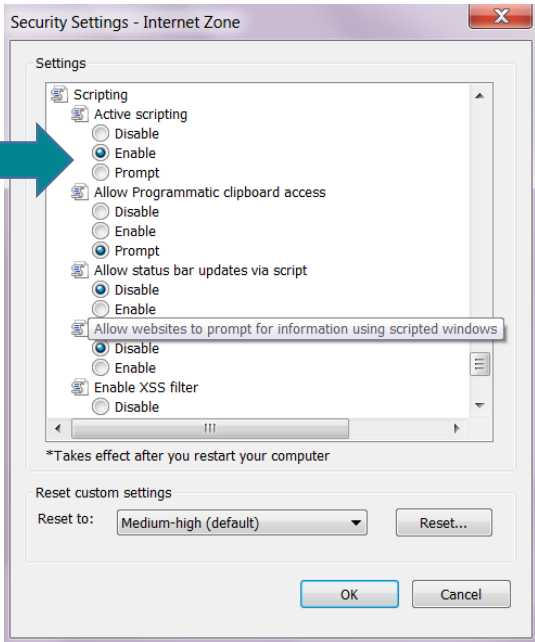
Security Settings - Internet Zone

Settings

Scripting
Active scripting
Disable
Enable
Prompt
Allow Programmatic clipboard access
Disable
Enable
Prompt
Allow status bar updates via script
Disable
Enable
Allow websites to prompt for information using scripted windows
Disable
Enable
Enable XSS filter
Disable

*Takes effect after you restart your computer

Reset custom settings
Reset to: Medium-high (default)
Reset...

OK
Cancel